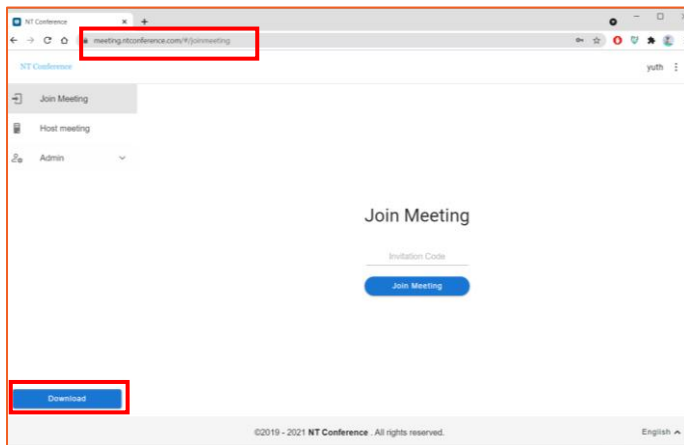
NT Conference ×

meeting.ntconference.com/#/joinmeeting

NT Conference

yuth

Join Meeting

Host meeting

Admin

Join Meeting

Invitation Code

Join Meeting

Download

©2019 - 2021 NT Conference . All rights reserved.

English